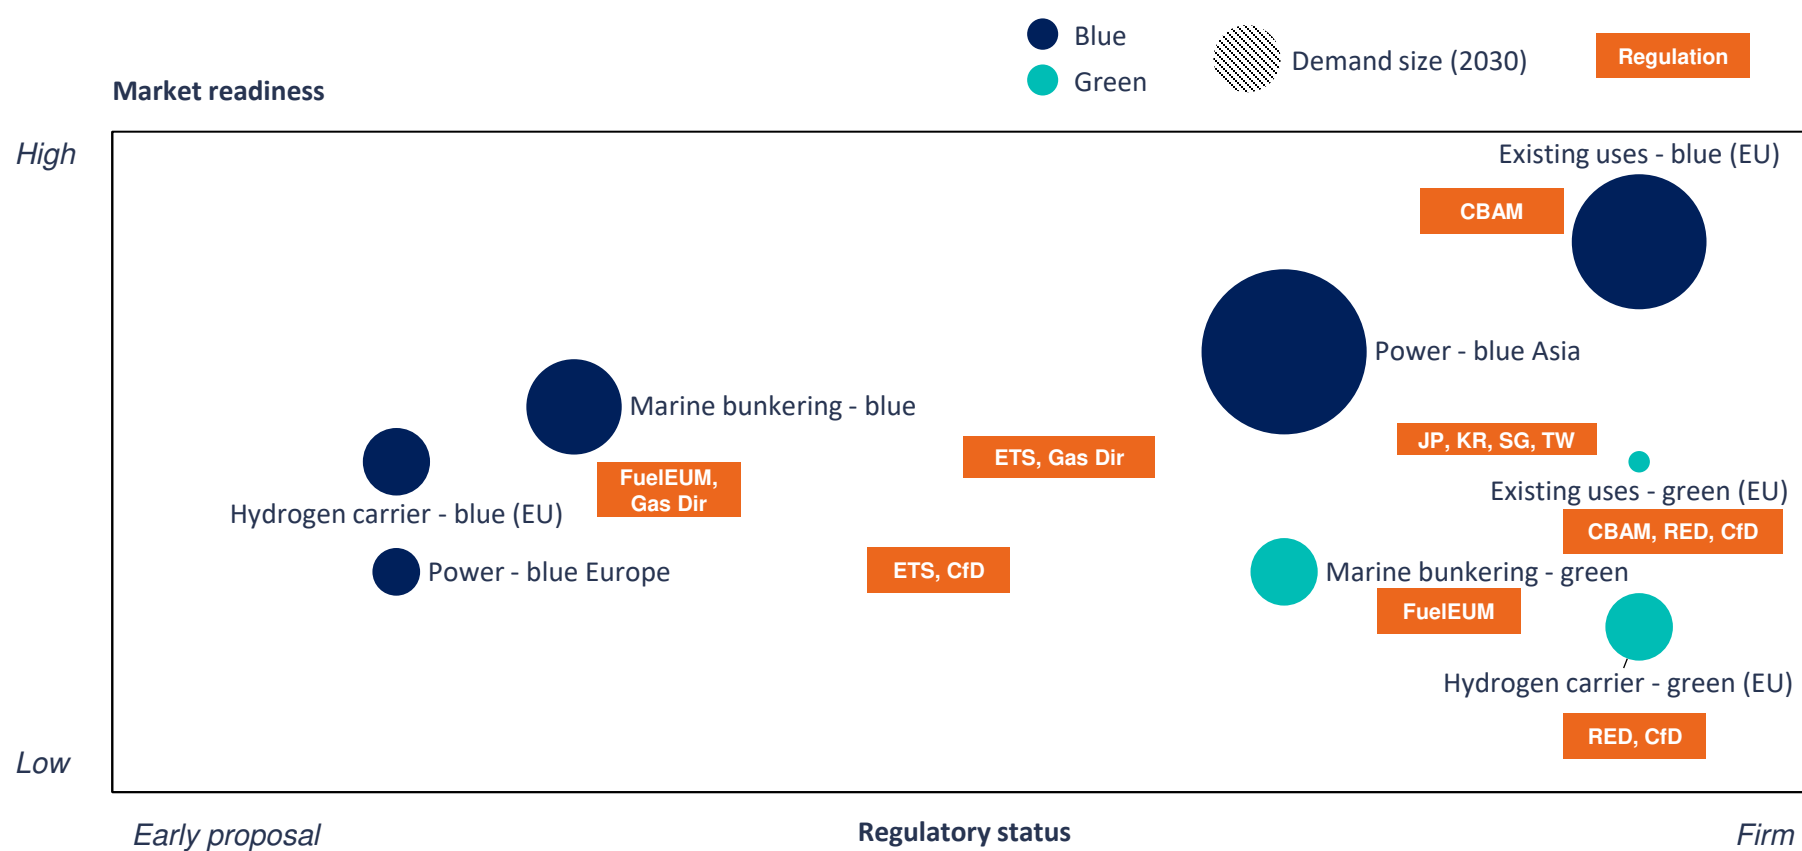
Blue
Green
Demand size (2030)
Regulation

Market readiness

High

Existing uses - blue (EU)
CBAM

Power - blue Asia

Marine bunkering - blue

JP, KR, SG, TW

ETS, Gas Dir

FuelEUM, Gas Dir

Existing uses - green (EU)

Hydrogen carrier - blue (EU)

CBAM, RED, CfD

Power - blue Europe

ETS, CfD

Marine bunkering - green

FuelEUM

Hydrogen carrier - green (EU)

RED, CfD

Low

Early proposal
Regulatory status
Firm